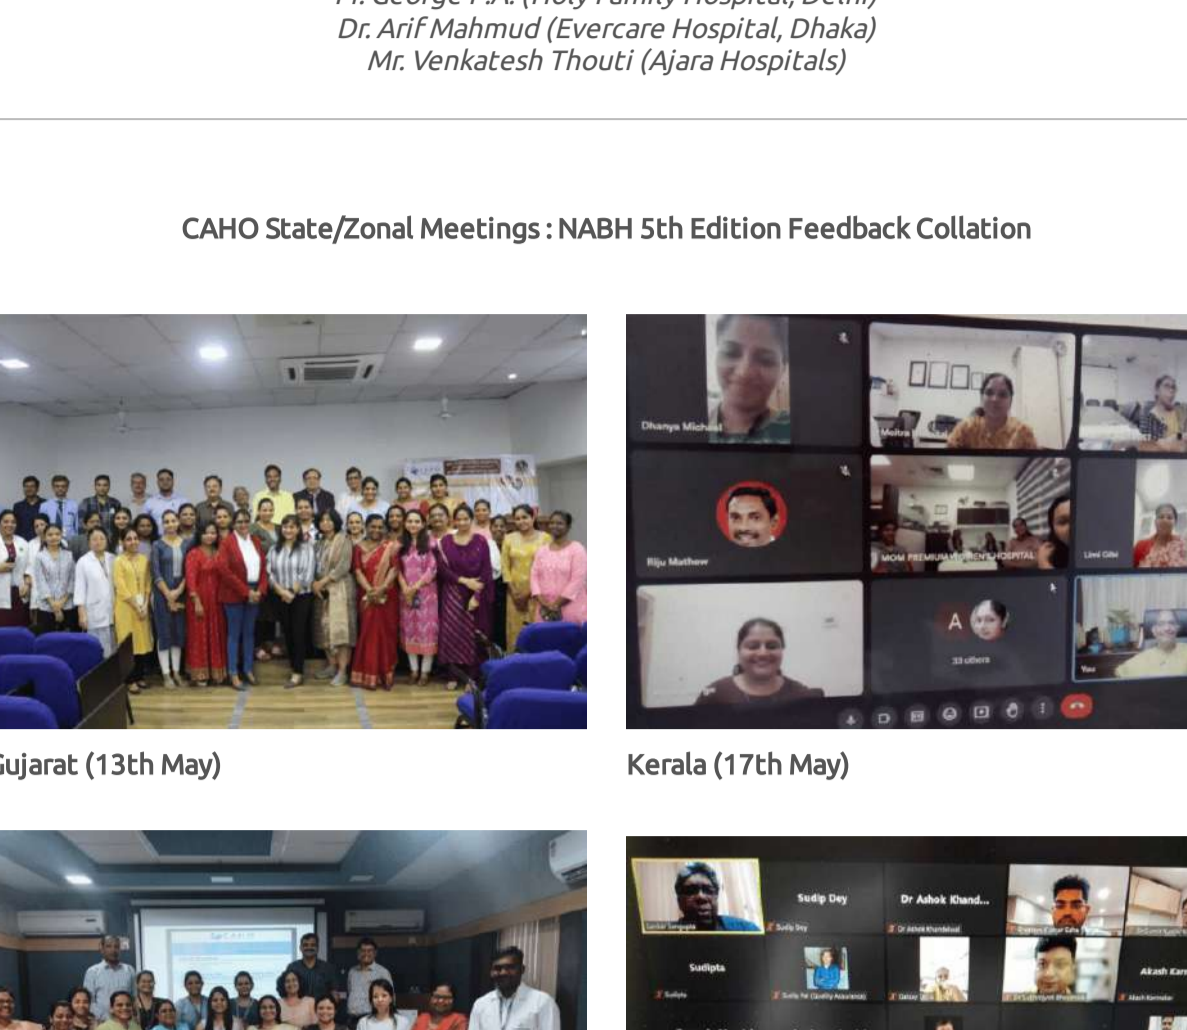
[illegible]
Dr. Arif Mahmud (Evercare Hospital, Dhaka)
Mr. Venkatesh Thouti (Ajara Hospitals)

CAHO State/Zonal Meetings : NABH 5th Edition Feedback Collation

Dhanya Michael
Maitra
Riju Mathew
MOM PREMIUM WOMEN'S HOSPITAL
Limi Gilsi
A
33 others
You

Gujarat (13th May)

Kerala (17th May)

Sudip Dey
Dr Ashok Khand...
Sudipta
Akash Kar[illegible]